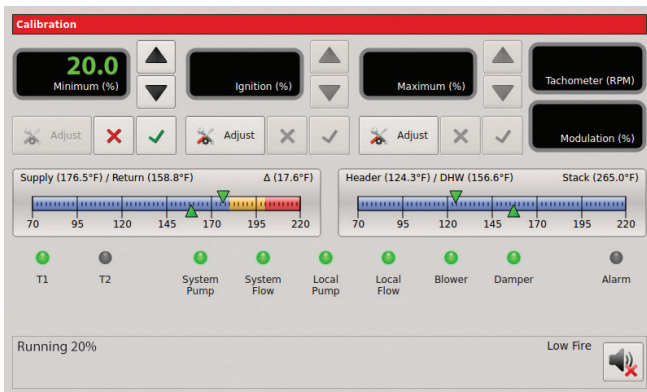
Calibration

20.0
Minimum (%)

Ignition (%)

Maximum (%)

Tachometer (RPM)

Adjust

Adjust

Adjust

Modulation (%)

Supply (176.5°F) / Return (158.8°F)
Δ (17.6°F)

70 95 120 145 170 195 220

Header (124.3°F) / DHW (156.6°F)
Stack (265.0°F)

70 95 120 145 170 195 220

T1
T2
System Pump
System Flow
Local Pump
Local Flow
Blower
Damper
Alarm

Running 20%
Low Fire